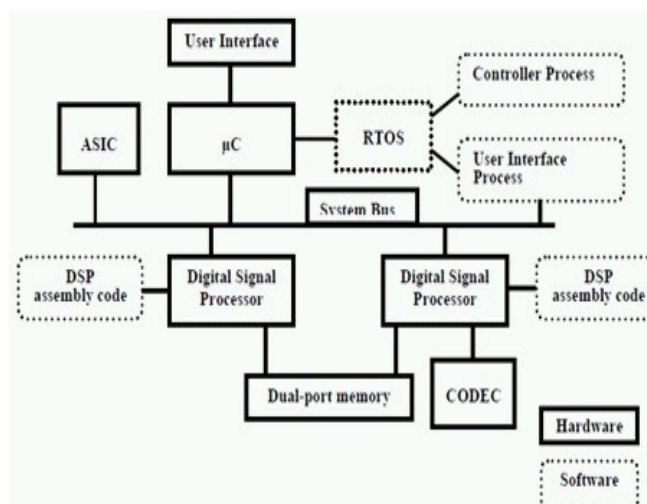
User Interface

ASIC

μC

RTOS

Controller Process

User Interface Process

System Bus

DSP assembly code

Digital Signal Processor

Digital Signal Processor

DSP assembly code

Dual-port memory

CODEC

Hardware

Software